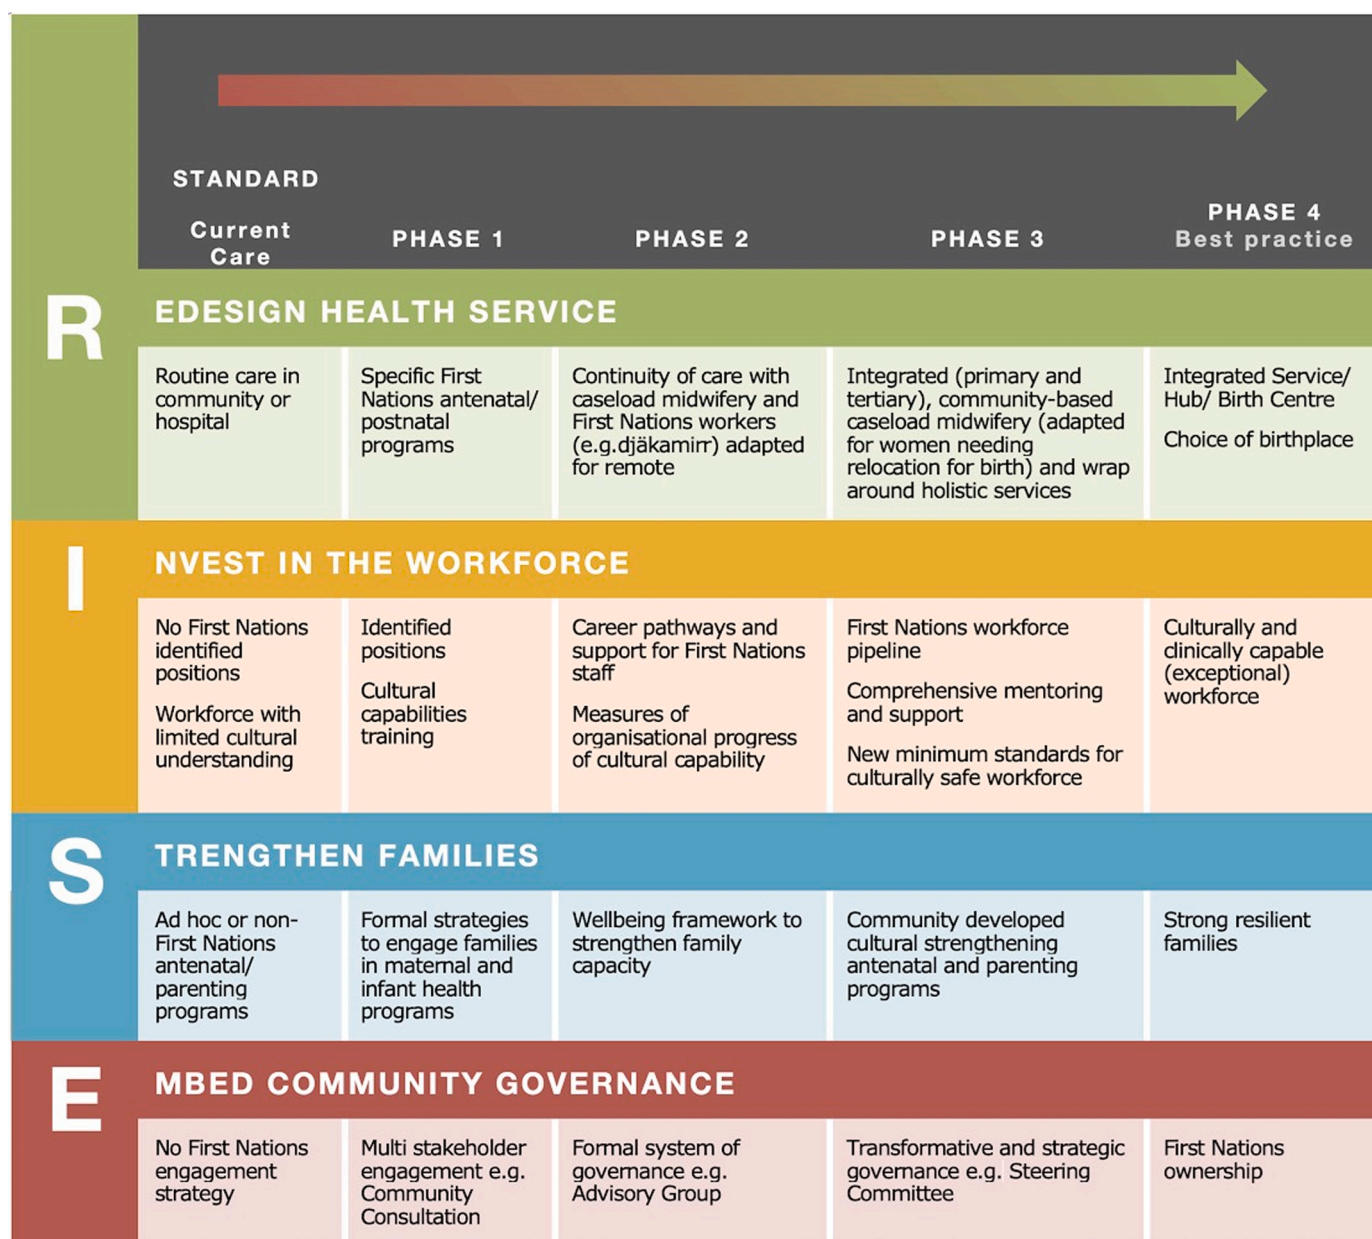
STANDARD

| Current Care | PHASE 1 | PHASE 2 | PHASE 3 | PHASE 4 Best practice |
|---|---|---|---|---|

R EDESIGN HEALTH SERVICE

| Routine care in community or hospital | Specific First Nations antenatal/ postnatal programs | Continuity of care with caseload midwifery and First Nations workers (e.g.djäkamirr) adapted for remote | Integrated (primary and tertiary), community-based caseload midwifery (adapted for women needing relocation for birth) and wrap around holistic services | Integrated Service/ Hub/ Birth Centre<br>Choice of birthplace |
|---|---|---|---|---|

I NVEST IN THE WORKFORCE

| No First Nations identified positions<br>Workforce with limited cultural understanding | Identified positions<br>Cultural capabilities training | Career pathways and support for First Nations staff<br>Measures of organisational progress of cultural capability | First Nations workforce pipeline<br>Comprehensive mentoring and support<br>New minimum standards for culturally safe workforce | Culturally and clinically capable (exceptional) workforce |
|---|---|---|---|---|

S TRENGTHEN FAMILIES

| Ad hoc or non-First Nations antenatal/ parenting programs | Formal strategies to engage families in maternal and infant health programs | Wellbeing framework to strengthen family capacity | Community developed cultural strengthening antenatal and parenting programs | Strong resilient families |
|---|---|---|---|---|

E MBED COMMUNITY GOVERNANCE

| No First Nations engagement strategy | Multi stakeholder engagement e.g. Community Consultation | Formal system of governance e.g. Advisory Group | Transformative and strategic governance e.g. Steering Committee | First Nations ownership |
|---|---|---|---|---|